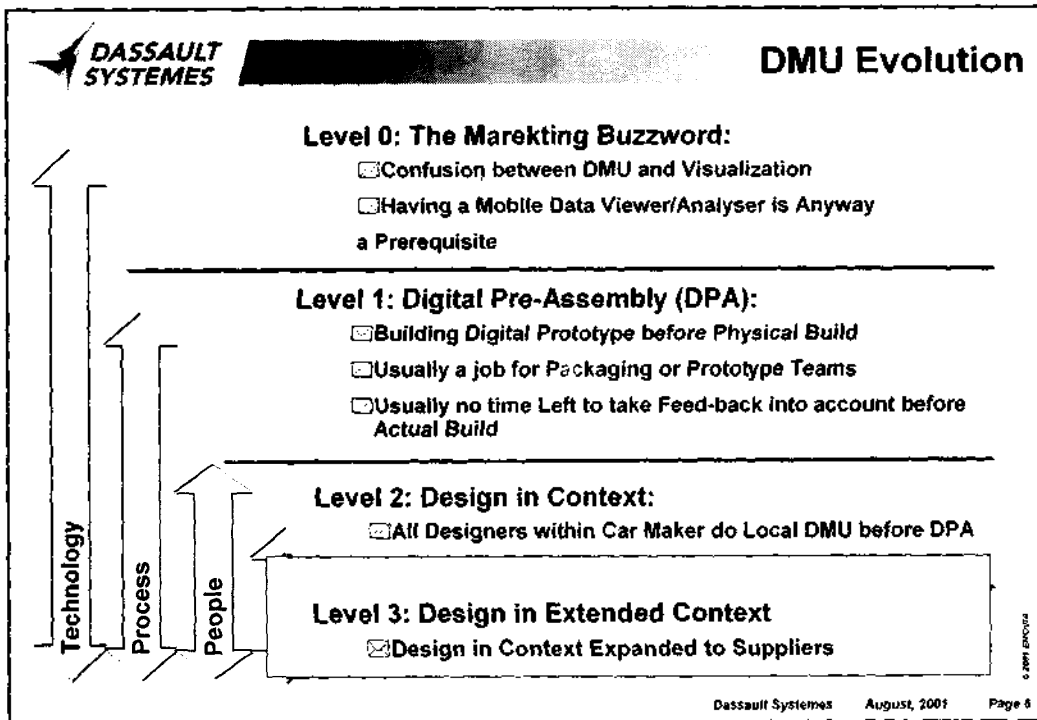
DASSAULT SYSTEMES

DMU Evolution

Level 0: The Marekting Buzzword:

Confusion between DMU and Visualization

Having a Mobile Data Viewer/Analyser is Anyway a Prerequisite

Level 1: Digital Pre-Assembly (DPA):

Building Digital Prototype before Physical Build

Usually a job for Packaging or Prototype Teams

Usually no time Left to take Feed-back into account before Actual Build

Level 2: Design in Context:

All Designers within Car Maker do Local DMU before DPA

Level 3: Design in Extended Context

Design in Context Expanded to Suppliers

Technology

Process

People

© 2001 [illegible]

Dassault Systemes August, 2001 Page 6